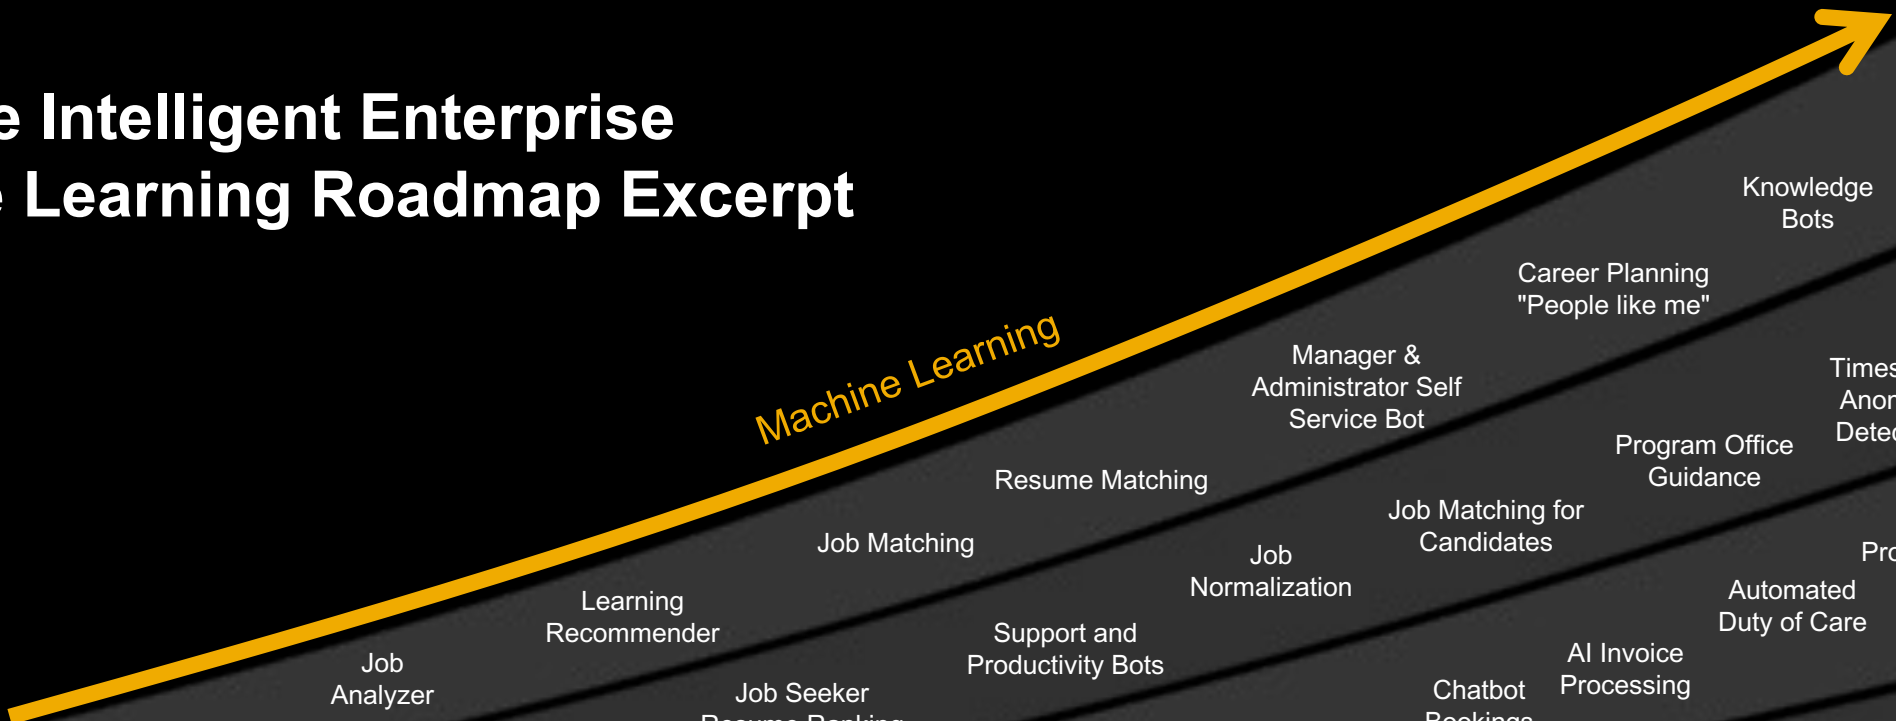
e Intelligent Enterprise
e Learning Roadmap Excerpt

Machine Learning

Knowledge Bots

Career Planning "People like me"

Manager & Administrator Self Service Bot

Times Anor Detec

Program Office Guidance

Resume Matching

Job Matching for Candidates

Job Matching

Job Normalization

Pro

Learning Recommender

Automated Duty of Care

Support and Productivity Bots

AI Invoice Processing

Job Analyzer

Job Seeker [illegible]

Chatbot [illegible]